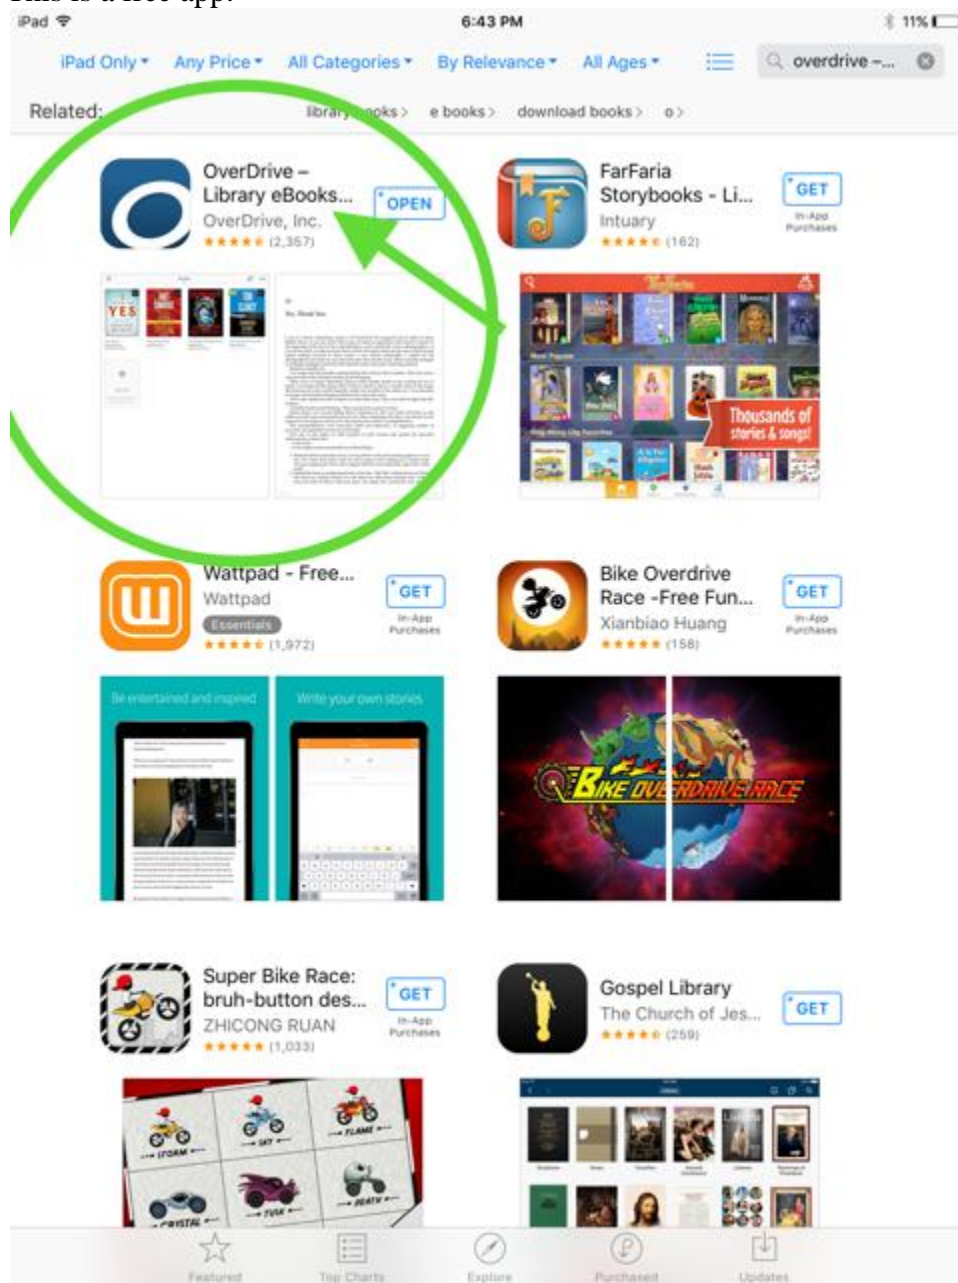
This is a free app.

iPad 6:43 PM 11%

iPad Only ▾ Any Price ▾ All Categories ▾ By Relevance ▾ All Ages ▾ overdrive –...

Related: library books > e books > download books > o >

OverDrive – Library eBooks... OverDrive, Inc. ★★★★★ (2,357) OPEN

FarFaria Storybooks - Li... Intuary ★★★★★ (162) GET In-App Purchases

YES

Thousands of stories & songs!

Wattpad - Free... Wattpad Essentials ★★★★★ (1,972) GET In-App Purchases

Bike Overdrive Race -Free Fun... Xianbiao Huang ★★★★★ (158) GET In-App Purchases

Be entertained and inspired

Write your own stories

BIKE OVERDRIVE RACE

Super Bike Race: bruh-button des... ZHICONG RUAN ★★★★★ (1,033) GET In-App Purchases

Gospel Library The Church of Jes... ★★★★★ (259) GET

STORM SKY FLAME CRYSTAL TUSK DEATH

Featured Top Charts Explore Purchased Updates